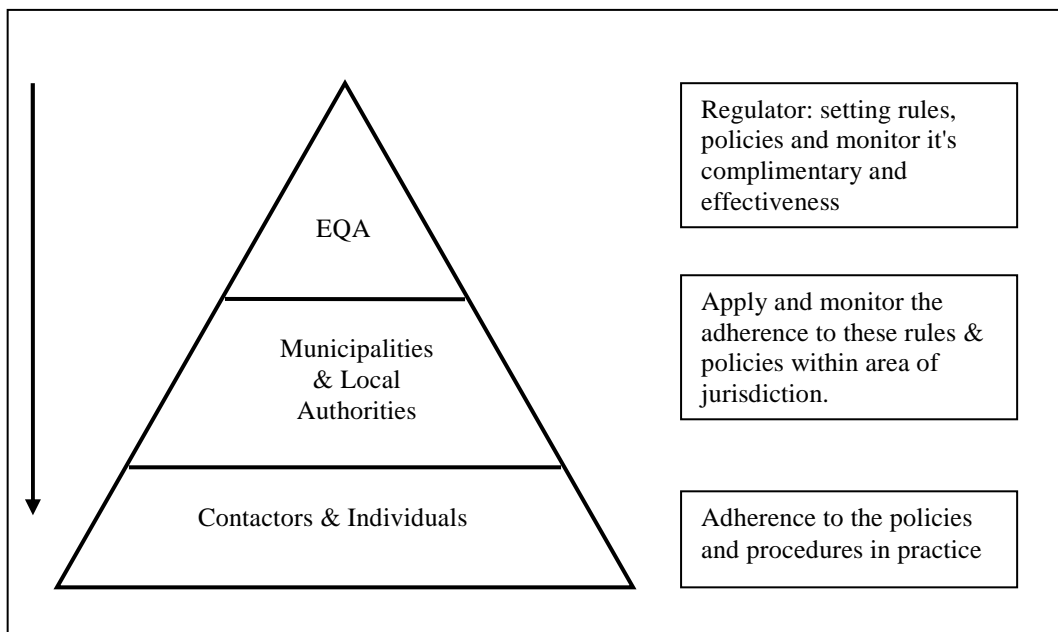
EQA

Municipalities & Local Authorities

Contactors & Individuals

Regulator: setting rules, policies and monitor it's complimentary and effectiveness

Apply and monitor the adherence to these rules & policies within area of jurisdiction.

Adherence to the policies and procedures in practice